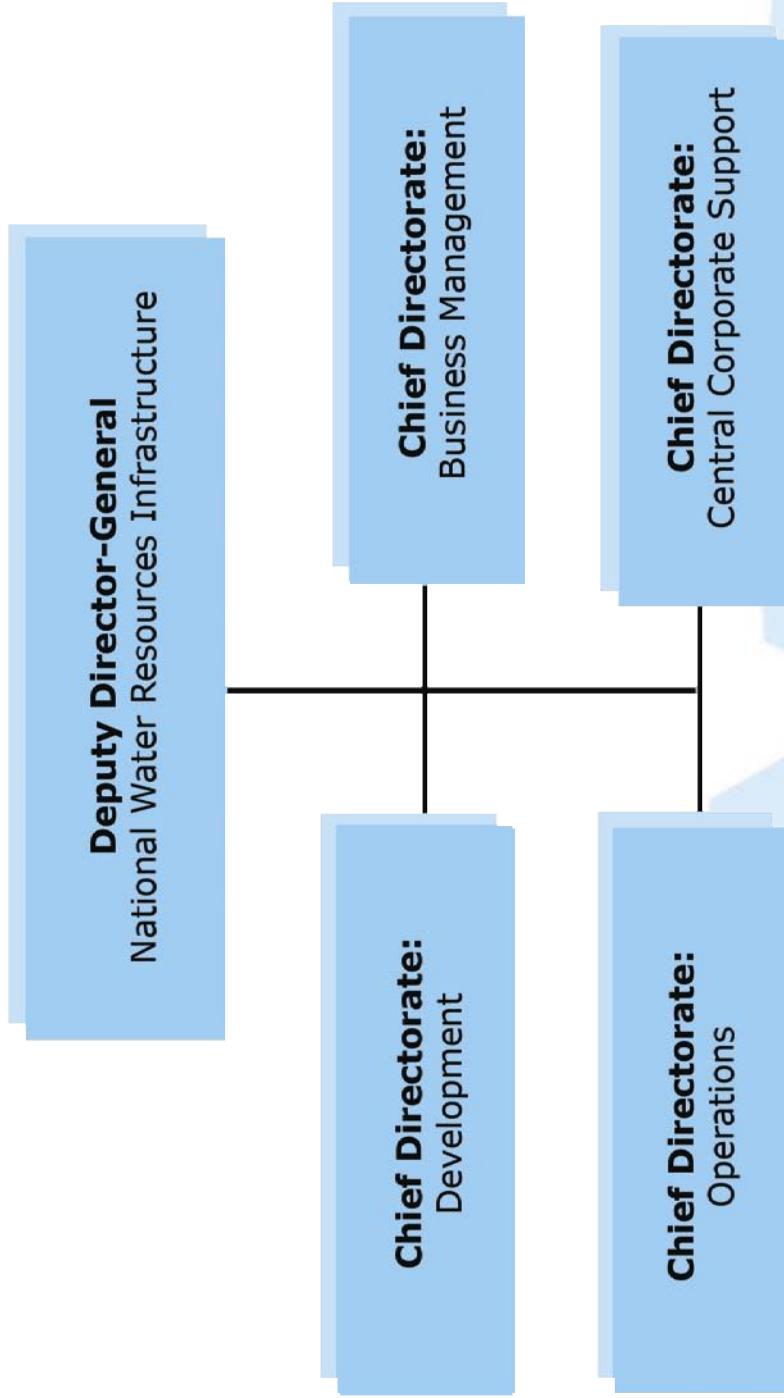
Deputy Director-General
National Water Resources Infrastructure

Chief Directorate:
Business Management

Chief Directorate:
Central Corporate Support

Chief Directorate:
Development

Chief Directorate:
Operations